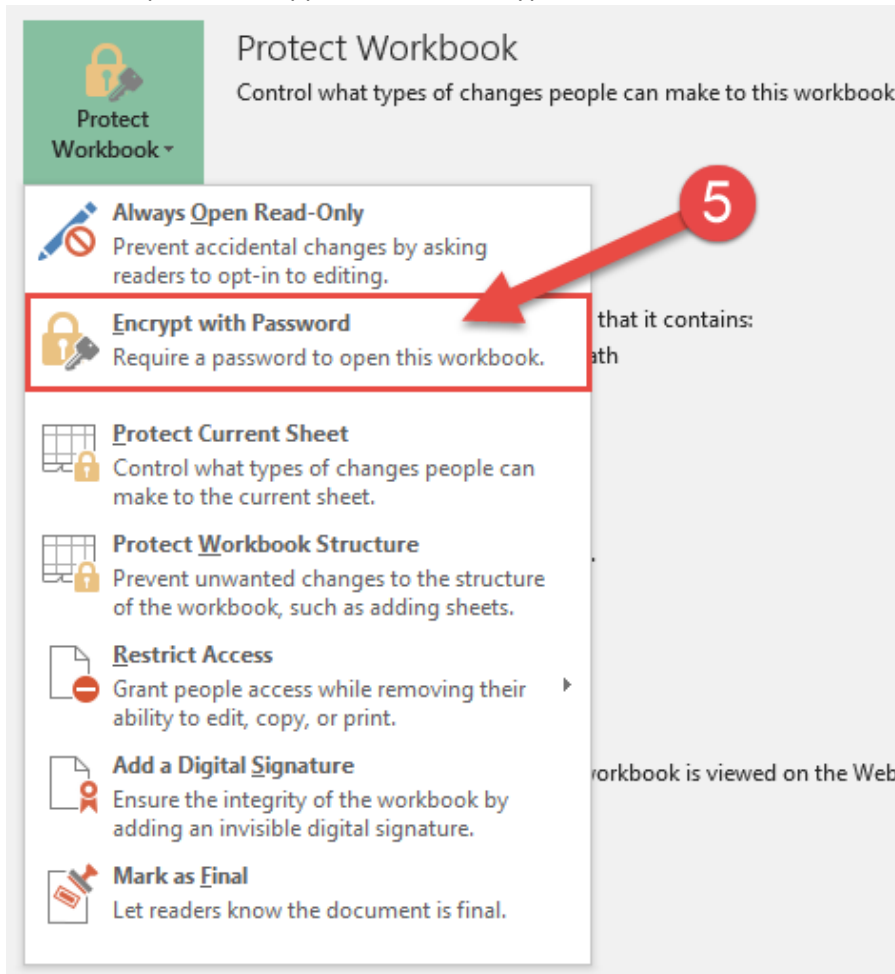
Protect Workbook

Protect Workbook
Control what types of changes people can make to this workbook

5

Always Open Read-Only
Prevent accidental changes by asking readers to opt-in to editing.

Encrypt with Password
Require a password to open this workbook.

that it contains:
ath

Protect Current Sheet
Control what types of changes people can make to the current sheet.

Protect Workbook Structure
Prevent unwanted changes to the structure of the workbook, such as adding sheets.

Restrict Access
Grant people access while removing their ability to edit, copy, or print.

Add a Digital Signature
Ensure the integrity of the workbook by adding an invisible digital signature.

vorkbook is viewed on the Web

Mark as Final
Let readers know the document is final.